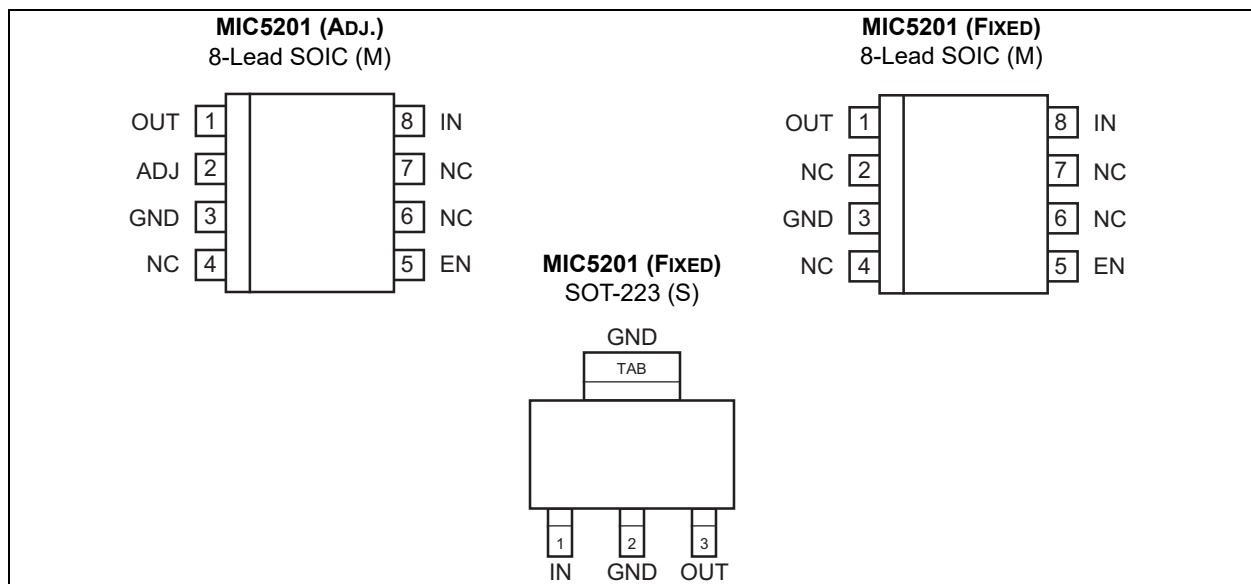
**MIC5201 (ADJ.)**
8-Lead SOIC (M)

OUT 1
ADJ 2
GND 3
NC 4
8 IN
7 NC
6 NC
5 EN

**MIC5201 (FIXED)**
8-Lead SOIC (M)

OUT 1
NC 2
GND 3
NC 4
8 IN
7 NC
6 NC
5 EN

**MIC5201 (FIXED)**
SOT-223 (S)

GND
TAB

1 IN
2 GND
3 OUT